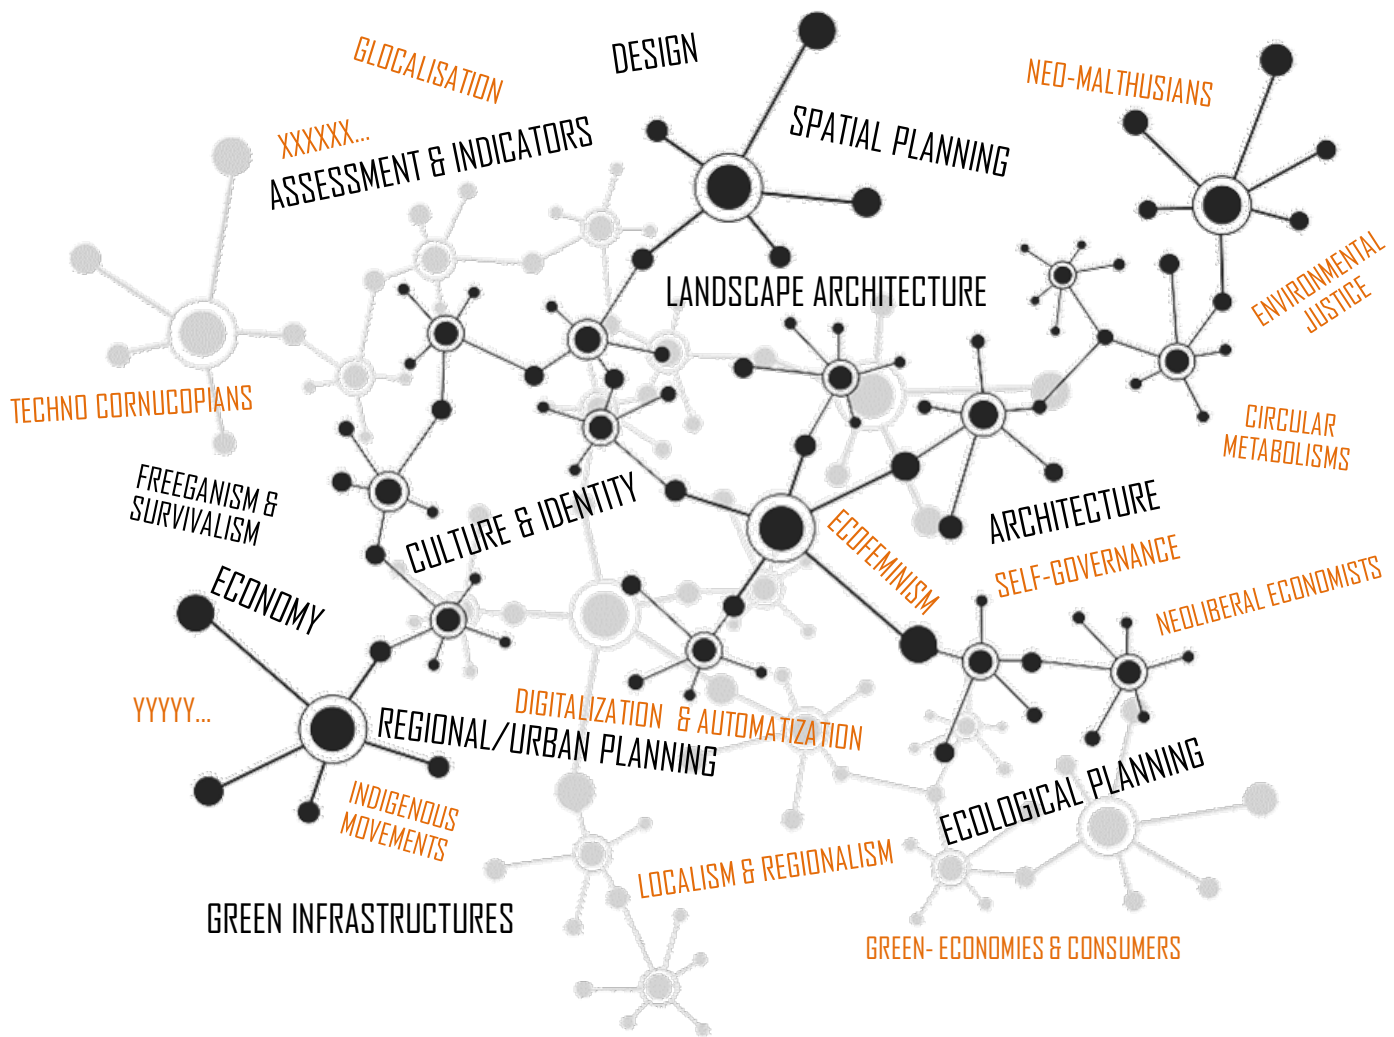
GLOCALISATION

DESIGN

NEO-MALTHUSIANS

XXXXXX...

ASSESSMENT & INDICATORS

SPATIAL PLANNING

LANDSCAPE ARCHITECTURE

ENVIRONMENTAL JUSTICE

TECHNO CORNUCOPIANS

CIRCULAR METABOLISMS

FREEGANISM & SURVIVALISM

CULTURE & IDENTITY

ECOFEMINISM

ARCHITECTURE

SELF-GOVERNANCE

ECONOMY

NEOLIBERAL ECONOMISTS

YYYYY...

DIGITALIZATION & AUTOMATIZATION

REGIONAL/URBAN PLANNING

INDIGENOUS MOVEMENTS

ECOLOGICAL PLANNING

LOCALISM & REGIONALISM

GREEN INFRASTRUCTURES

GREEN- ECONOMIES & CONSUMERS